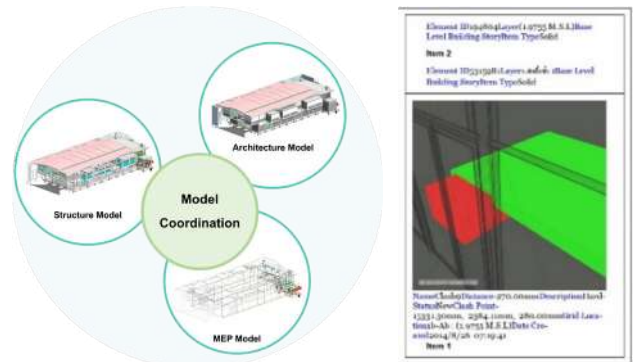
Architecture Model

Structure Model

Model Coordination

MEP Model

Element ID194864Layer(1.9755 M.S.L)Base Level Building StoryItem TypeSolid

Item 2

Element ID531598 Layer.ลดับ -1Base Level Building StoryItem TypeSolid

NameClash9Distance-270.00mmDescriptionHard-StatusNewClash Point-(1331.300mm, 2384.110mm, 280.000mm)Grid Location1-Ab : (1.9755 M.S.L)Date Created2014/8/26 07:19:41

Item 1